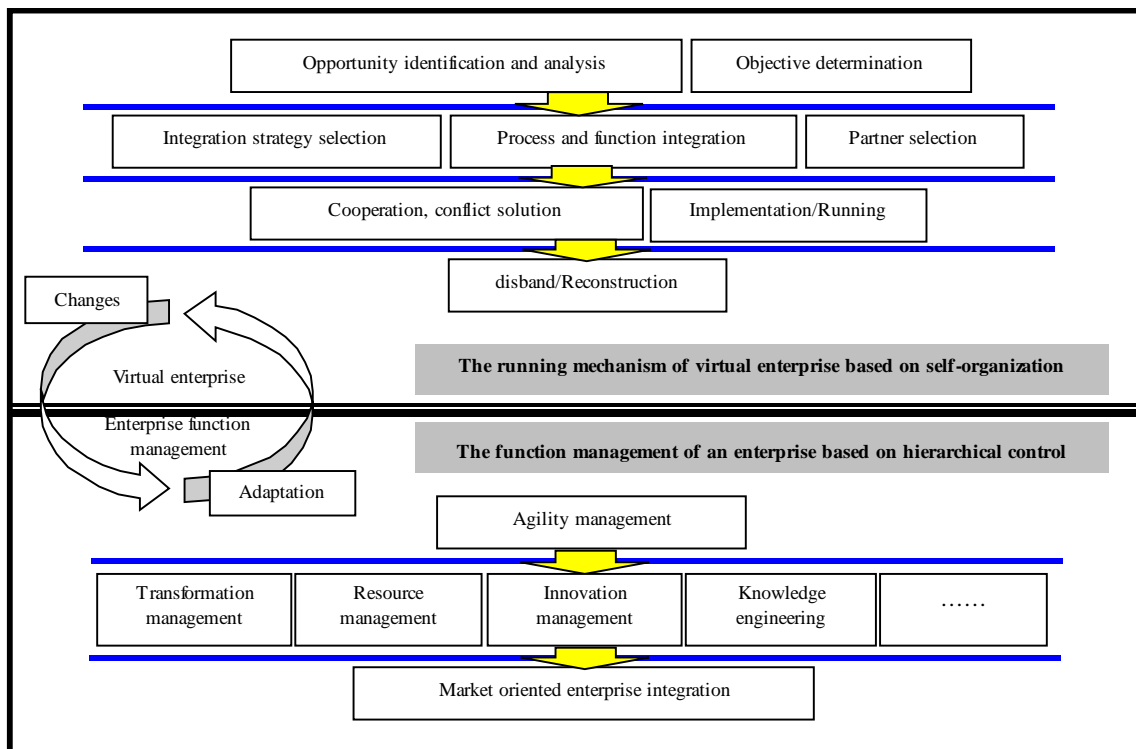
Opportunity identification and analysis

Objective determination

Integration strategy selection

Process and function integration

Partner selection

Cooperation, conflict solution

Implementation/Running

disband/Reconstruction

Changes

Virtual enterprise

The running mechanism of virtual enterprise based on self-organization

Enterprise function management

The function management of an enterprise based on hierarchical control

Adaptation

Agility management

| Transformation management | Resource management | Innovation management | Knowledge engineering | …… |
|---|---|---|---|---|

Market oriented enterprise integration